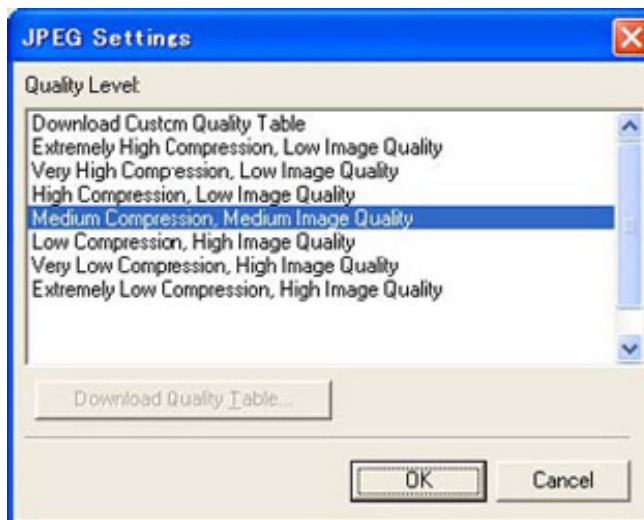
JPEG Settings

Quality Level:

Download Custom Quality Table
Extremely High Compression, Low Image Quality
Very High Compression, Low Image Quality
High Compression, Low Image Quality
Medium Compression, Medium Image Quality
Low Compression, High Image Quality
Very Low Compression, High Image Quality
Extremely Low Compression, High Image Quality

Download Quality Table...

OK

Cancel